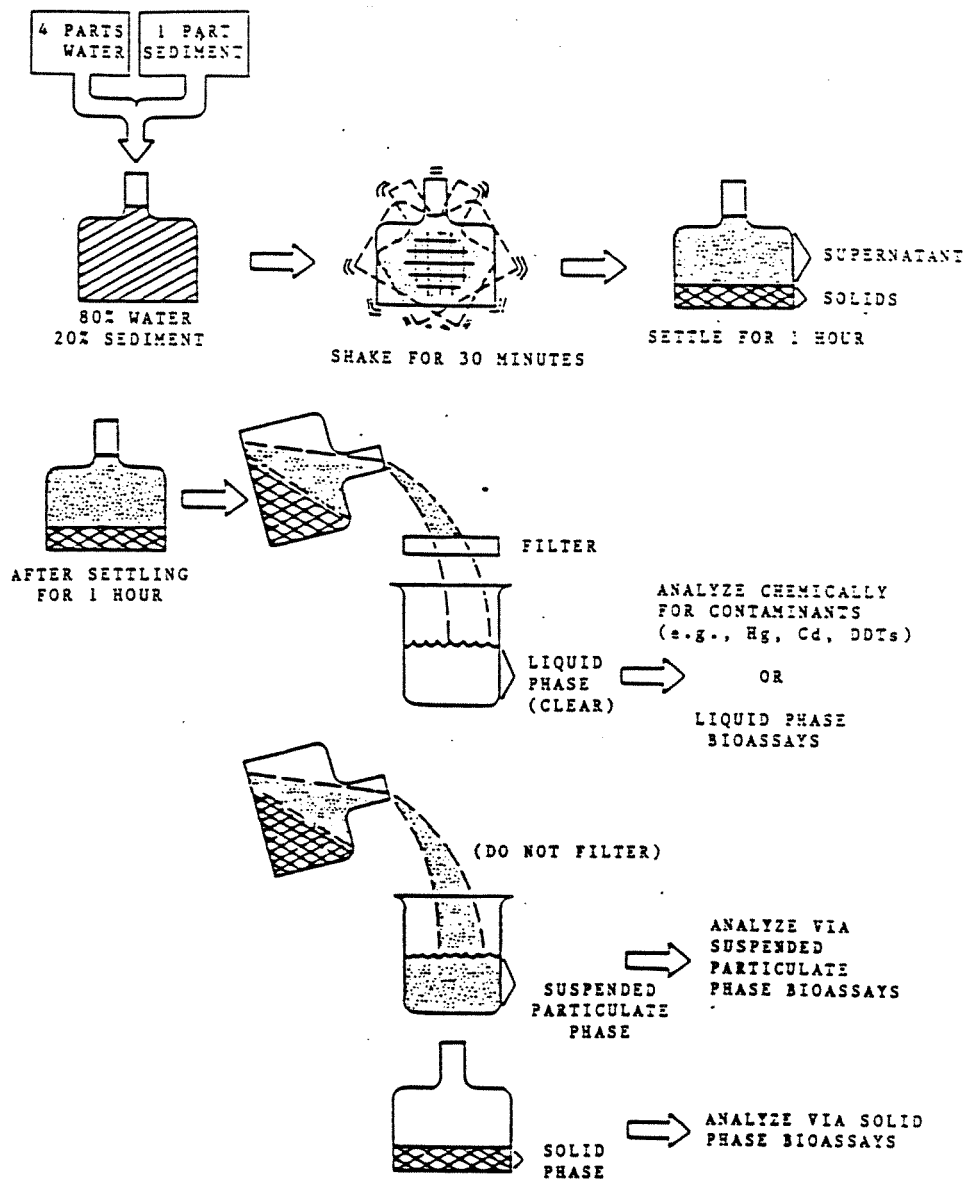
4 PARTS WATER

1 PART SEDIMENT

80% WATER
20% SEDIMENT

SHAKE FOR 30 MINUTES

SUPERNATANT

SOLIDS

SETTLE FOR 1 HOUR

AFTER SETTLING FOR 1 HOUR

FILTER

LIQUID PHASE (CLEAR)

ANALYZE CHEMICALLY FOR CONTAMINANTS (e.g., Hg, Cd, DDTs)

OR

LIQUID PHASE BIOASSAYS

(DO NOT FILTER)

SUSPENDED PARTICULATE PHASE

ANALYZE VIA SUSPENDED PARTICULATE PHASE BIOASSAYS

SOLID PHASE

ANALYZE VIA SOLID PHASE BIOASSAYS